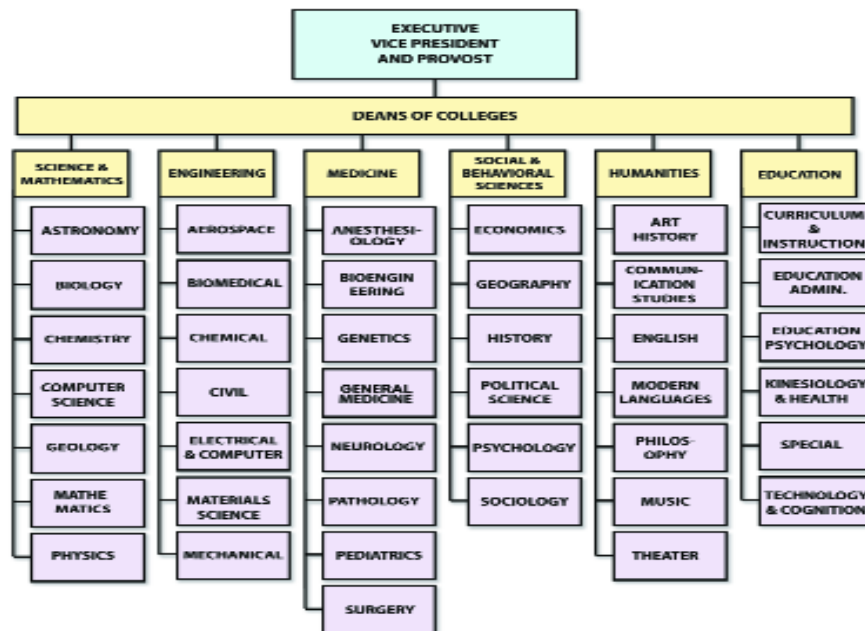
EXECUTIVE VICE PRESIDENT AND PROVOST

DEANS OF COLLEGES

SCIENCE & MATHEMATICS
ASTRONOMY
BIOLOGY
CHEMISTRY
COMPUTER SCIENCE
GEOLOGY
MATHE MATICS
PHYSICS

ENGINEERING
AEROSPACE
BIOMEDICAL
CHEMICAL
CIVIL
ELECTRICAL & COMPUTER
MATERIALS SCIENCE
MECHANICAL

MEDICINE
ANESTHESIOLOGY
BIOENGIN EERING
GENETICS
GENERAL MEDICINE
NEUROLOGY
PATHOLOGY
PEDIATRICS
SURGERY

SOCIAL & BEHAVIORAL SCIENCES
ECONOMICS
GEOGRAPHY
HISTORY
POLITICAL SCIENCE
PSYCHOLOGY
SOCIOLOGY

HUMANITIES
ART HISTORY
COMMUNICATION STUDIES
ENGLISH
MODERN LANGUAGES
PHILOSOPHY
MUSIC
THEATER

EDUCATION
CURRICULUM & INSTRUCTION
EDUCATION ADMIN.
EDUCATION PSYCHOLOGY
KINESIOLOGY & HEALTH
SPECIAL
TECHNOLOGY & COGNITION